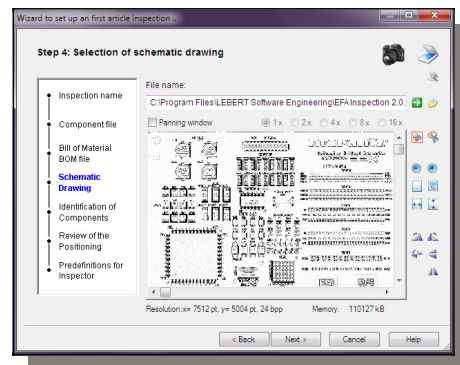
Wizard to set up an first article inspection ..

Step 4: Selection of schematic drawing

Inspection name

Component file

Bill of Material BOM file

Schematic Drawing

Identification of Components

Review of the Positioning

Predefinitions for Inspector

File name:

C:\Program Files\LEBERT Software Engineering\EFA Inspection 2.0.

Panning window

1 x 2 x 4 x 8 x 16 x

Resolution: x= 7512 pt, y= 5004 pt, 24 bpp

Memory: 110127 kB

< Back

Next >

Cancel

Help